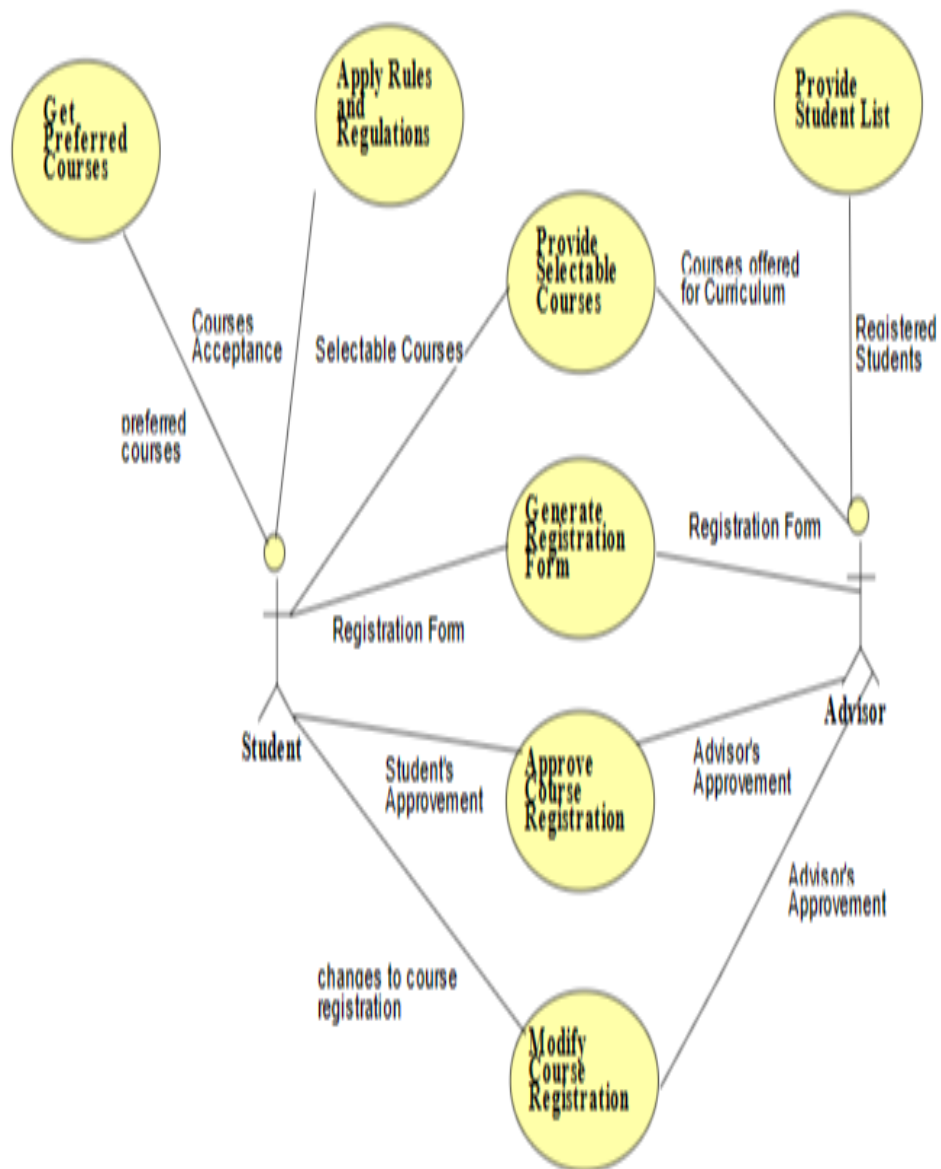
Get Preferred Courses

Apply Rules and Regulations

Provide Student List

Provide Selectable Courses

Courses offered for Curriculum

Courses Acceptance

Selectable Courses

Registered Students

preferred courses

Generate Registration Form

Registration Fom

Registration Fom

Student

Advisor

Approve Course Registration

Student's Approvement

Advisor's Approvement

Advisor's Approvement

changes to course registration

Modify Course Registration